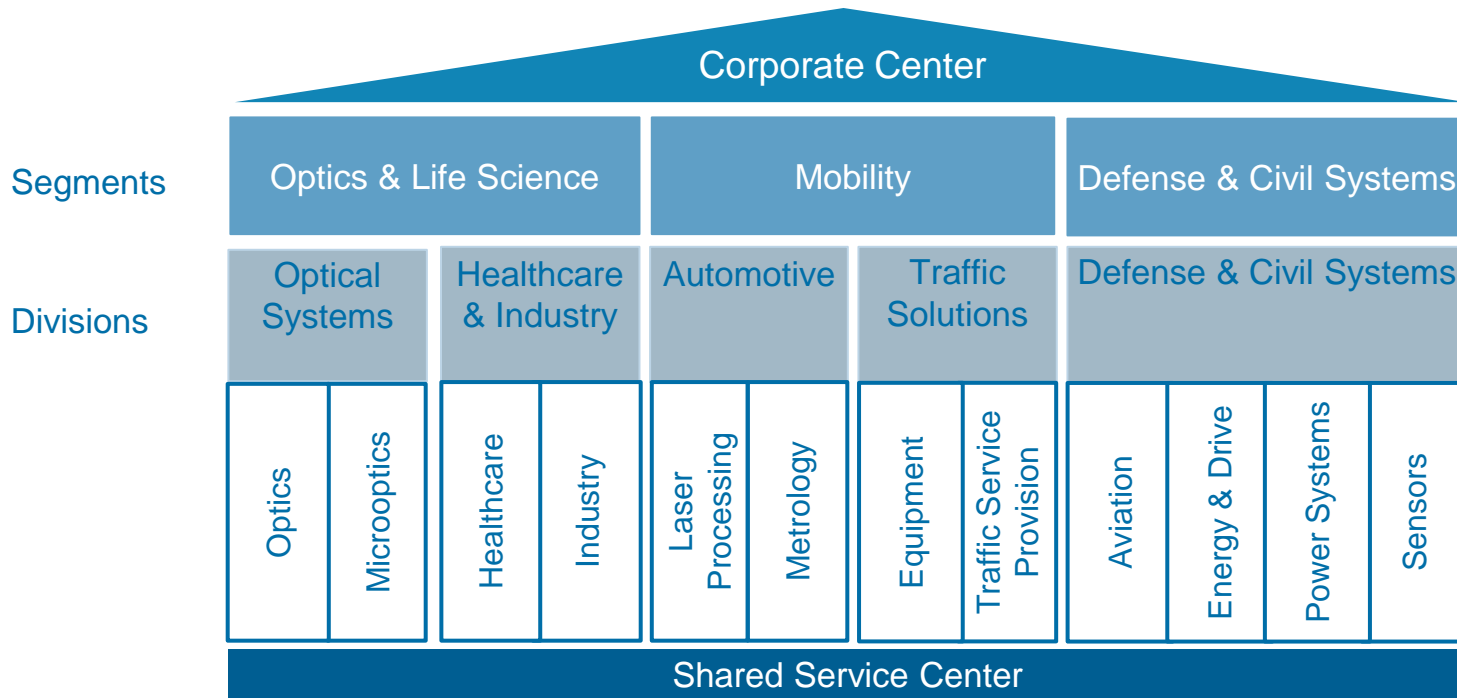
Corporate Center

Segments

Optics & Life Science

Mobility

Defense & Civil Systems

Divisions

Optical Systems

Healthcare & Industry

Automotive

Traffic Solutions

Defense & Civil Systems

Optics

Microoptics

Healthcare

Industry

Laser Processing

Metrology

Equipment

Traffic Service Provision

Aviation

Energy & Drive

Power Systems

Sensors

Shared Service Center